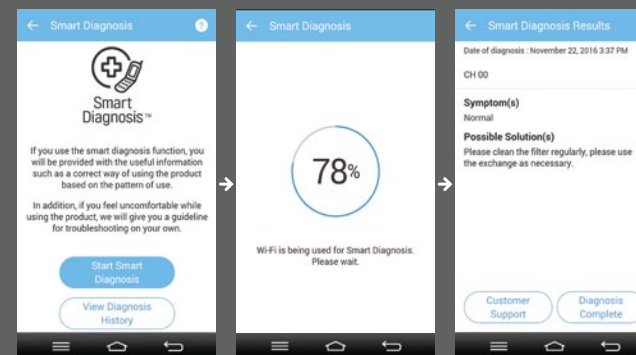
← Smart Diagnosis ?

Smart Diagnosis™

If you use the smart diagnosis function, you will be provided with the useful information such as a correct way of using the product based on the pattern of use.

In addition, if you feel uncomfortable while using the product, we will give you a guideline for troubleshooting on your own.

Start Smart Diagnosis

View Diagnosis History

← Smart Diagnosis

78%

Wi-Fi is being used for Smart Diagnosis. Please wait.

← Smart Diagnosis Results

Date of diagnosis : November 22, 2016 3:37 PM

CH 00

Symptom(s)
Normal

Possible Solution(s)
Please clean the filter regularly, please use the exchange as necessary.

Customer Support

Diagnosis Complete